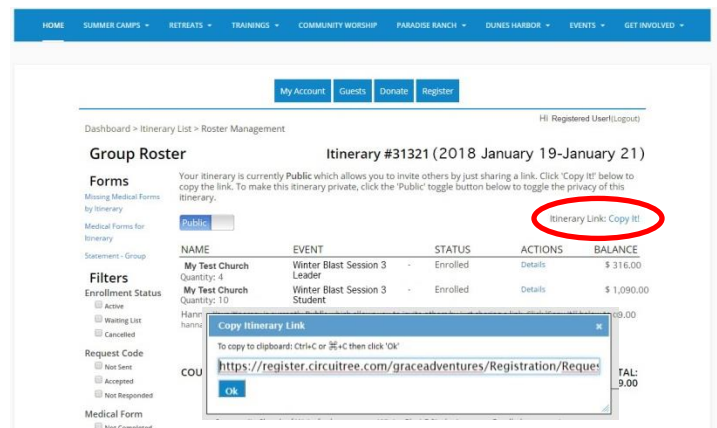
HOME SUMMER CAMPS ▾ RETREATS ▾ TRAININGS ▾ COMMUNITY WORSHIP PARADISE RANCH ▾ DUNES HARBOR ▾ EVENTS ▾ GET INVOLVED ▾

My Account Guests Donate Register

Dashboard > Itinerary List > Roster Management

Hi Registered User!(Logout)

Group Roster

Itinerary #31321 (2018 January 19-January 21)

Forms

Missing Medical Forms by Itinerary

Medical Forms for Itinerary

Statement - Group

Filters

Enrollment Status

Active

Waiting List

Cancelled

Request Code

Not Sent

Accepted

Not Responded

Medical Form

Your itinerary is currently Public which allows you to invite others by just sharing a link. Click 'Copy It!' below to copy the link. To make this itinerary private, click the 'Public' toggle button below to toggle the privacy of this itinerary.

Public

Itinerary Link: Copy It!

| NAME | EVENT | | STATUS | ACTIONS | BALANCE |
|---|---|---|---|---|---|
| My Test Church Quantity: 4 | Winter Blast Session 3 Leader | - | Enrolled | Details | $ 316.00 |
| My Test Church Quantity: 10 | Winter Blast Session 3 Student | - | Enrolled | Details | $ 1,090.00 |

Hann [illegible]

hanna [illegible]

COU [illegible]

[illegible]TAL: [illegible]9.00

Copy Itinerary Link

To copy to clipboard: Ctrl+C or ⌘+C then click 'Ok'

https://register.circuitree.com/graceadventures/Registration/Reques

Ok